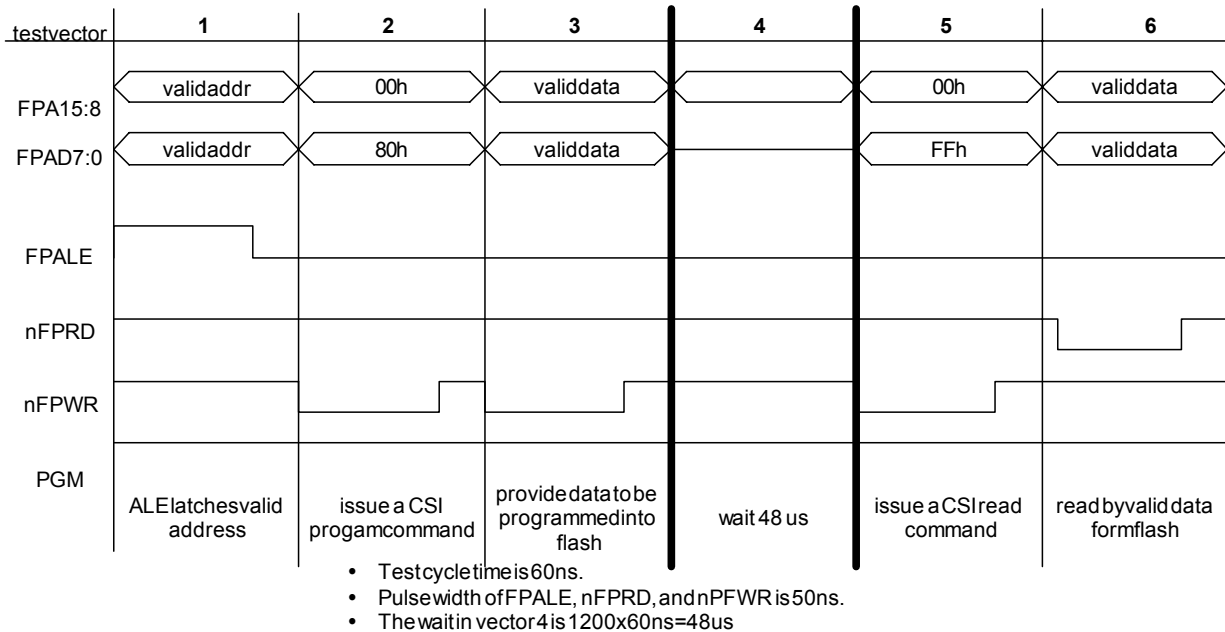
| testvector | 1 | 2 | 3 | 4 | 5 | 6 |
|---|---|---|---|---|---|---|
| FPA15:8 | validaddr | 00h | validdata | | 00h | validdata |
| FPAD7:0 | validaddr | 80h | validdata | | FFh | validdata |
| FPALE | | | | | | |
| nFPRD | | | | | | |
| nFPWR | | | | | | |
| PGM | ALElatchesvalid address | issue a CSI progamcommand | providedatatobe programmedinto flash | wait 48 us | issue a CSIread command | read byvalid data formflash |

• Testcycletimeis60ns.
• Pulsewidth ofFPALE, nFPRD, andnPFWRis50ns.
• Thewaitin vector4is1200x60ns=48us